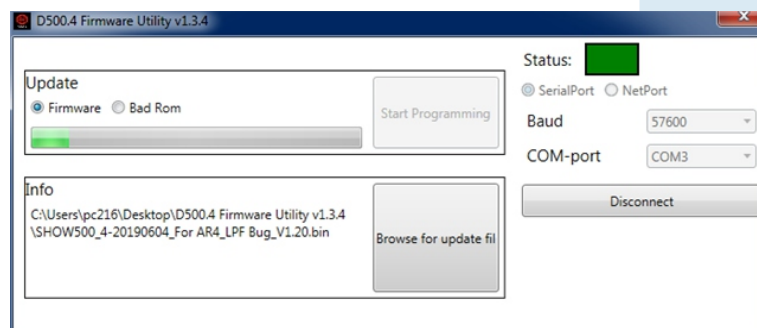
D500.4 Firmware Utility v1.3.4

Update
Firmware Bad Rom
Start Programming

Info
C:\Users\pc216\Desktop\D500.4 Firmware Utility v1.3.4\SHOW500_4-20190604_For AR4_LPF Bug_V1.20.bin
Browse for update fil

Status:
SerialPort NetPort
Baud 57600
COM-port COM3
Disconnect